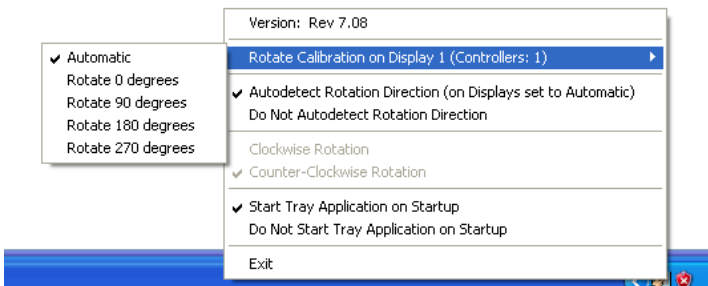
Version: Rev 7.08

Rotate Calibration on Display 1 (Controllers: 1)

✔ Autodetect Rotation Direction (on Displays set to Automatic)
Do Not Autodetect Rotation Direction

Clockwise Rotation
✔ Counter-Clockwise Rotation

✔ Start Tray Application on Startup
Do Not Start Tray Application on Startup

Exit

✔ Automatic
Rotate 0 degrees
Rotate 90 degrees
Rotate 180 degrees
Rotate 270 degrees